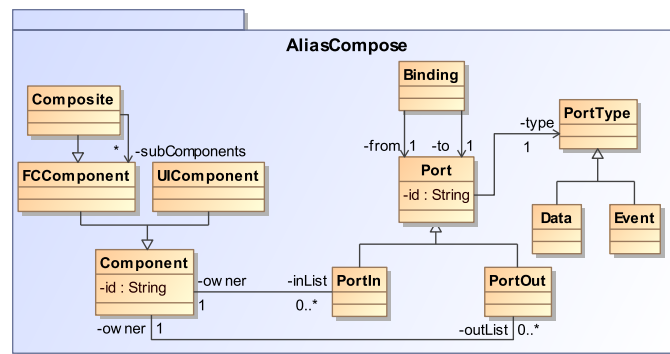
AliasCompose

Composite

* -subComponents

FCComponent

UIComponent

Component
-id : String

-ow ner
1

-inList
0..*

PortIn

Binding

-from 1
-to 1

Port
-id : String

-type
1

PortType

Data

Event

PortOut

-ow ner 1

-outList 0..*